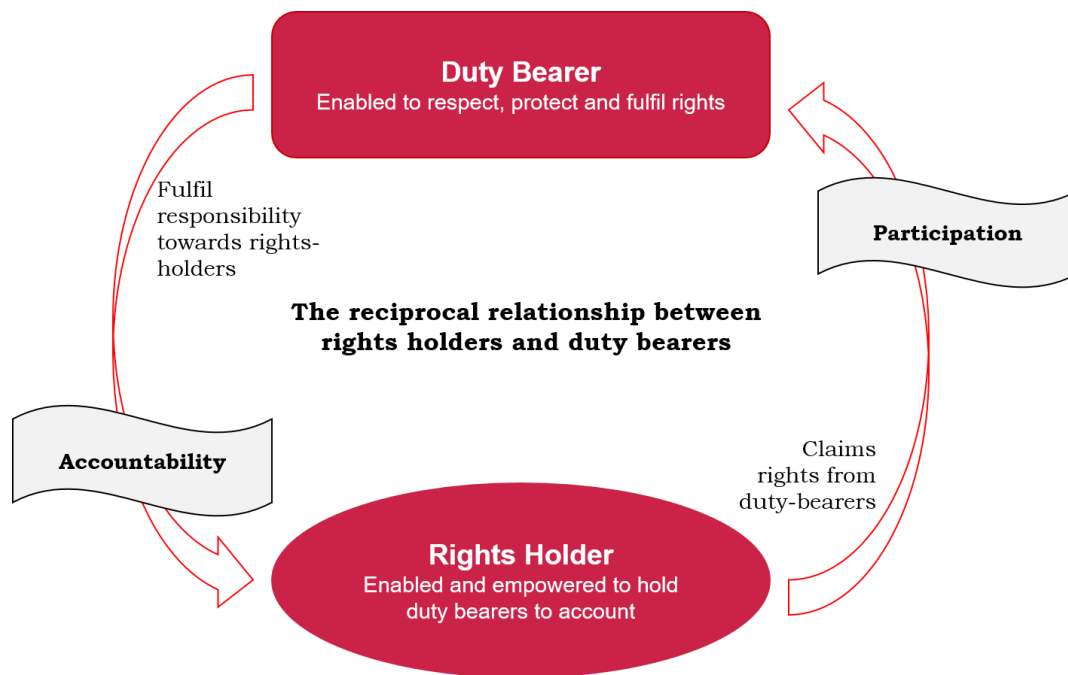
Duty Bearer
Enabled to respect, protect and fulfil rights

Fulfil responsibility towards rights-holders

Participation

The reciprocal relationship between rights holders and duty bearers

Accountability

Claims rights from duty-bearers

Rights Holder
Enabled and empowered to hold duty bearers to account